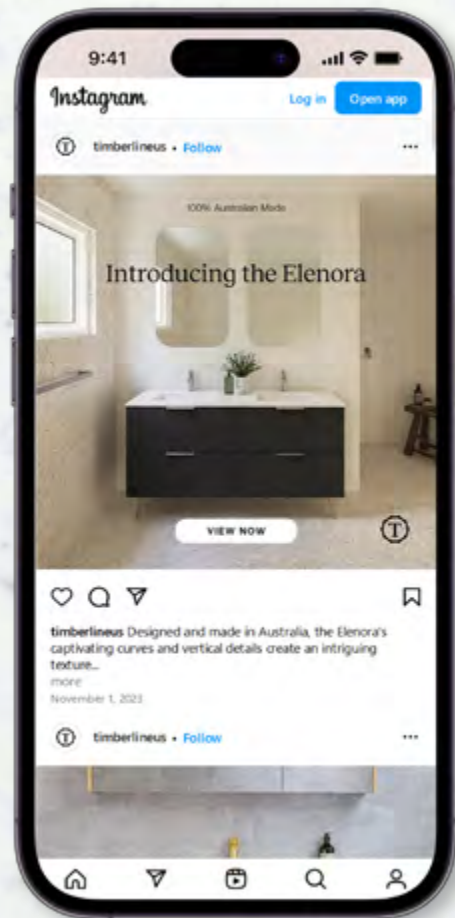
9:41

Instagram

Log in

Open app

timberlineus • Follow

100% Australian Made

Introducing the Elenora

VIEW NOW

timberlineus Designed and made in Australia, the Elenora's captivating curves and vertical details create an intriguing texture...

more

November 1, 2023

timberlineus • Follow